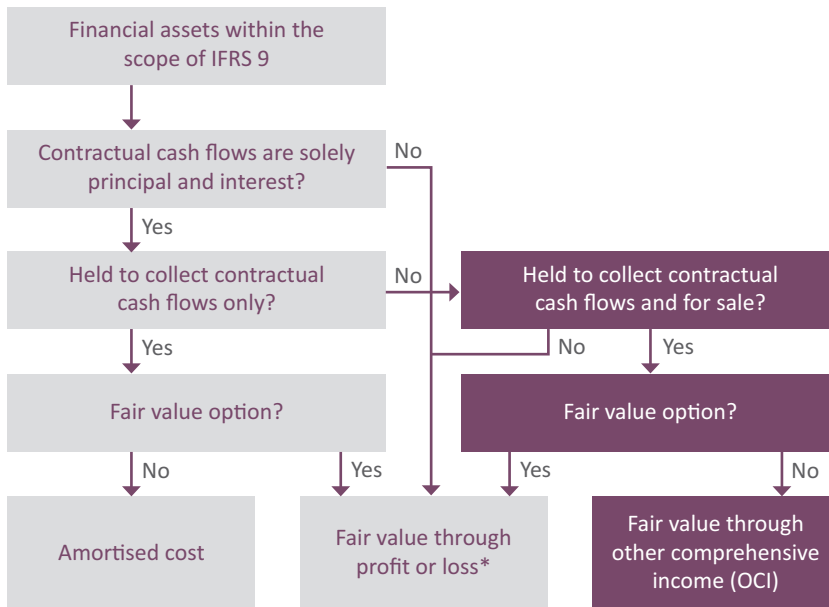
Financial assets within the scope of IFRS 9

Contractual cash flows are solely principal and interest?

No

Yes

Held to collect contractual cash flows only?

No

Held to collect contractual cash flows and for sale?

Yes

No

Yes

Fair value option?

Fair value option?

No

Yes

Yes

No

Amortised cost

Fair value through profit or loss*

Fair value through other comprehensive income (OCI)